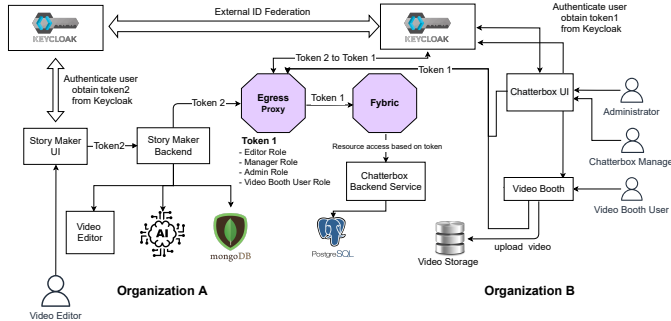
KEYCLOAK

External ID Federation

KEYCLOAK

Authenticate user obtain token1 from Keycloak

Token 2 to Token 1

Token 1

Authenticate user obtain token2 from Keycloak

Token 2

Egress Proxy

Token 1

Fybric

Chatterbox UI

Administrator

Chatterbox Manager

Story Maker UI

Token2

Story Maker Backend

Token 1
- Editor Role
- Manager Role
- Admin Role
- Video Booth User Role

Resource access based on token

Chatterbox Backend Service

Video Booth

Video Booth User

Video Editor

AI

mongoDB

PostgreSQL

upload video

Video Storage

Organization A

Organization B

Video Editor